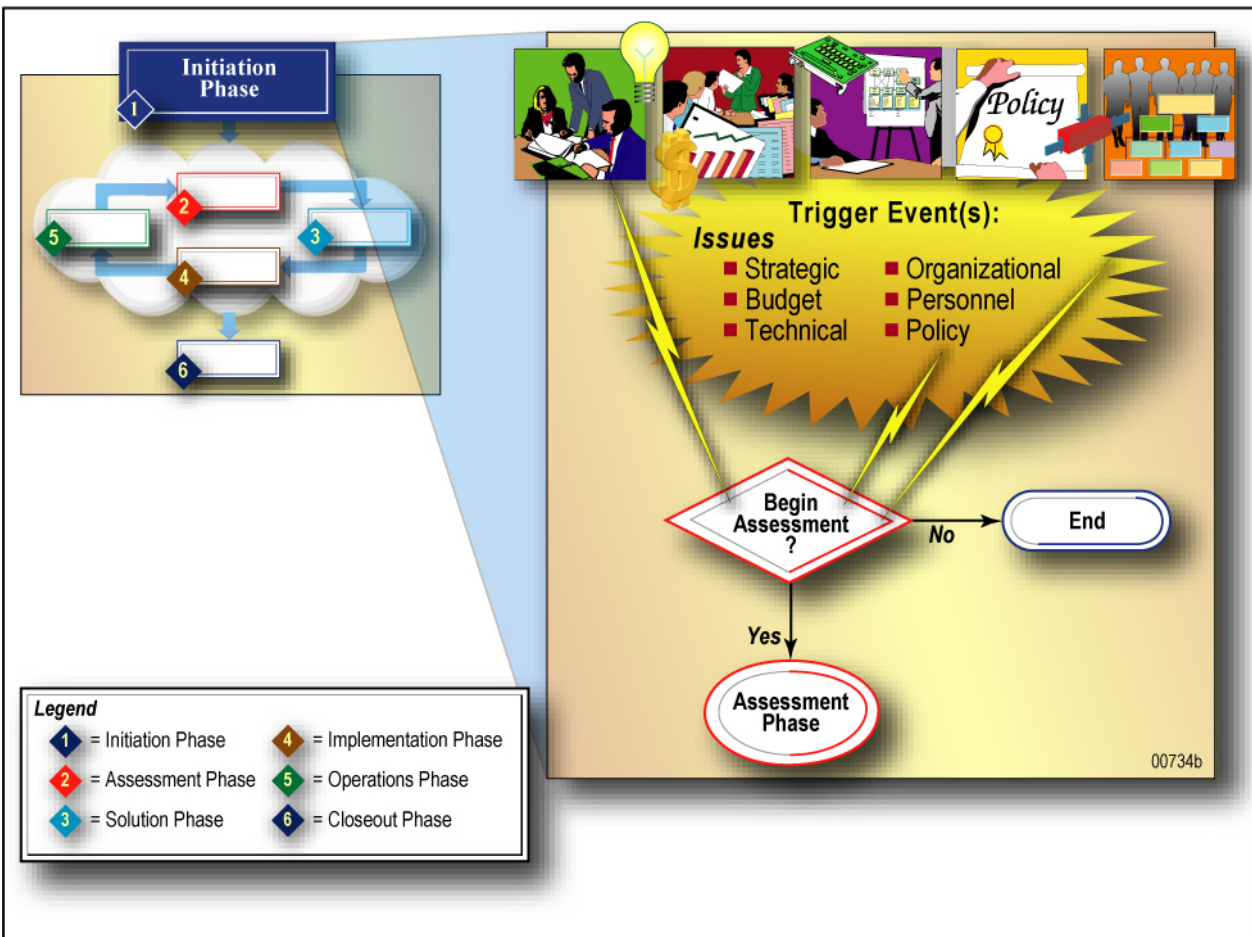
Initiation Phase

1

2

5

3

4

6

Policy

Trigger Event(s):

Issues

Strategic
Budget
Technical

Organizational
Personnel
Policy

Begin Assessment ?

No

End

Yes

Assessment Phase

00734b

Legend

1 = Initiation Phase
2 = Assessment Phase
3 = Solution Phase
4 = Implementation Phase
5 = Operations Phase
6 = Closeout Phase